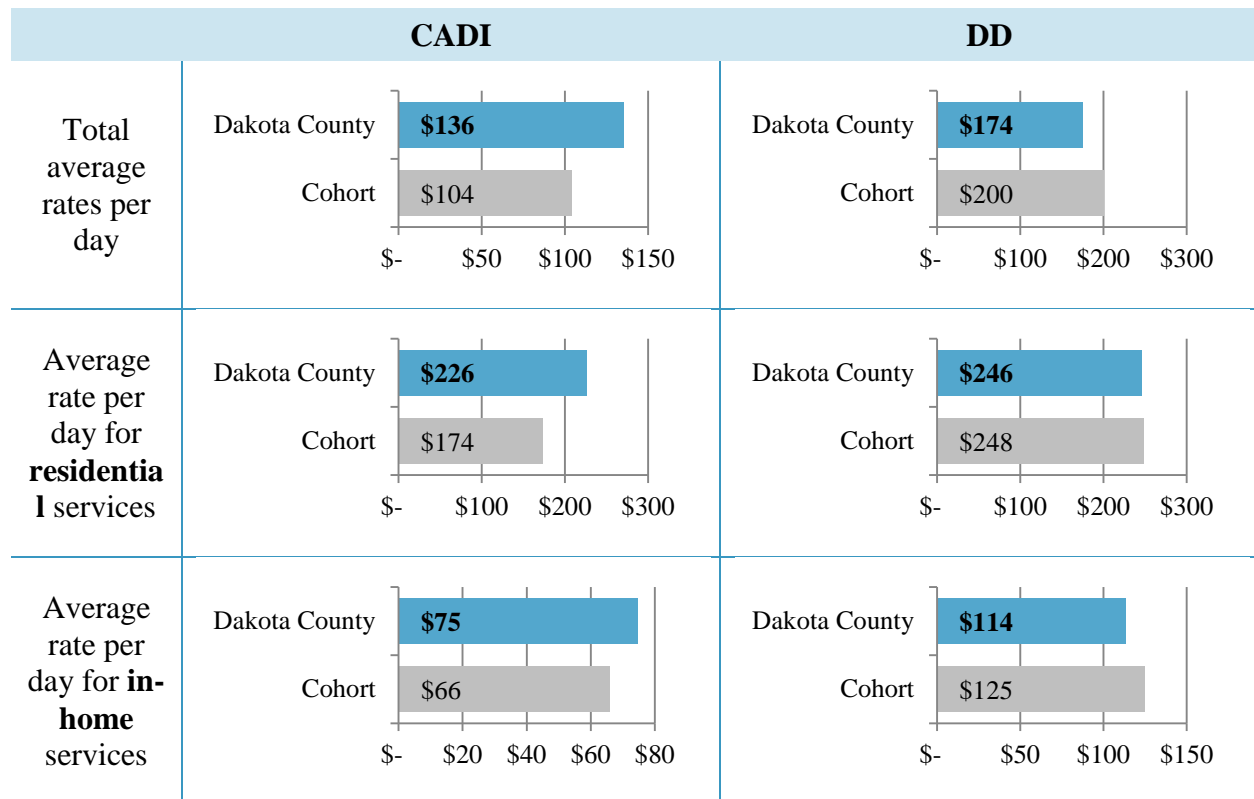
| | CADI | DD |
|---|---|---|
| Total average rates per day | Dakota County **\$136** Cohort \$104 \$- \$50 \$100 \$150 | Dakota County **\$174** Cohort \$200 \$- \$100 \$200 \$300 |
| Average rate per day for **residential** services | Dakota County **\$226** Cohort \$174 \$- \$100 \$200 \$300 | Dakota County **\$246** Cohort \$248 \$- \$100 \$200 \$300 |
| Average rate per day for **in-home** services | Dakota County **\$75** Cohort \$66 \$- \$20 \$40 \$60 \$80 | Dakota County **\$114** Cohort \$125 \$- \$50 \$100 \$150 |